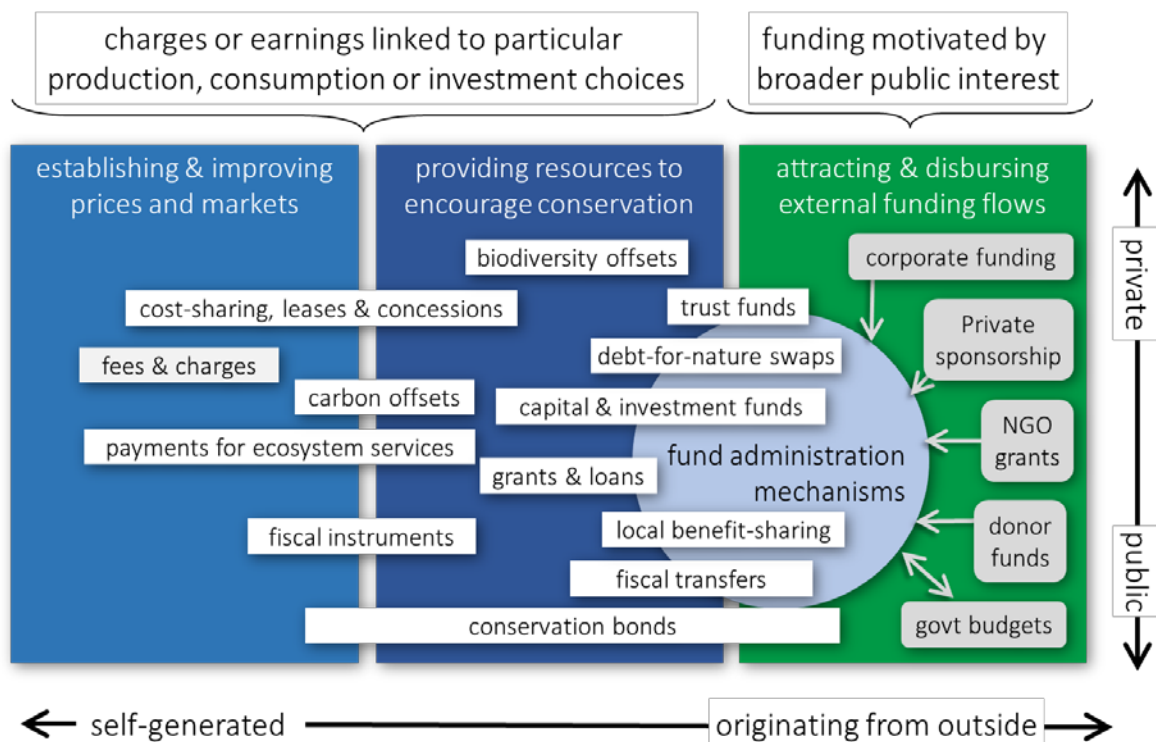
charges or earnings linked to particular production, consumption or investment choices

funding motivated by broader public interest

establishing & improving prices and markets

providing resources to encourage conservation

attracting & disbursing external funding flows

private

public

biodiversity offsets

cost-sharing, leases & concessions

trust funds

corporate funding

Private sponsorship

fees & charges

debt-for-nature swaps

carbon offsets

capital & investment funds

payments for ecosystem services

NGO grants

grants & loans

fund administration mechanisms

fiscal instruments

local benefit-sharing

donor funds

fiscal transfers

conservation bonds

govt budgets

self-generated

originating from outside